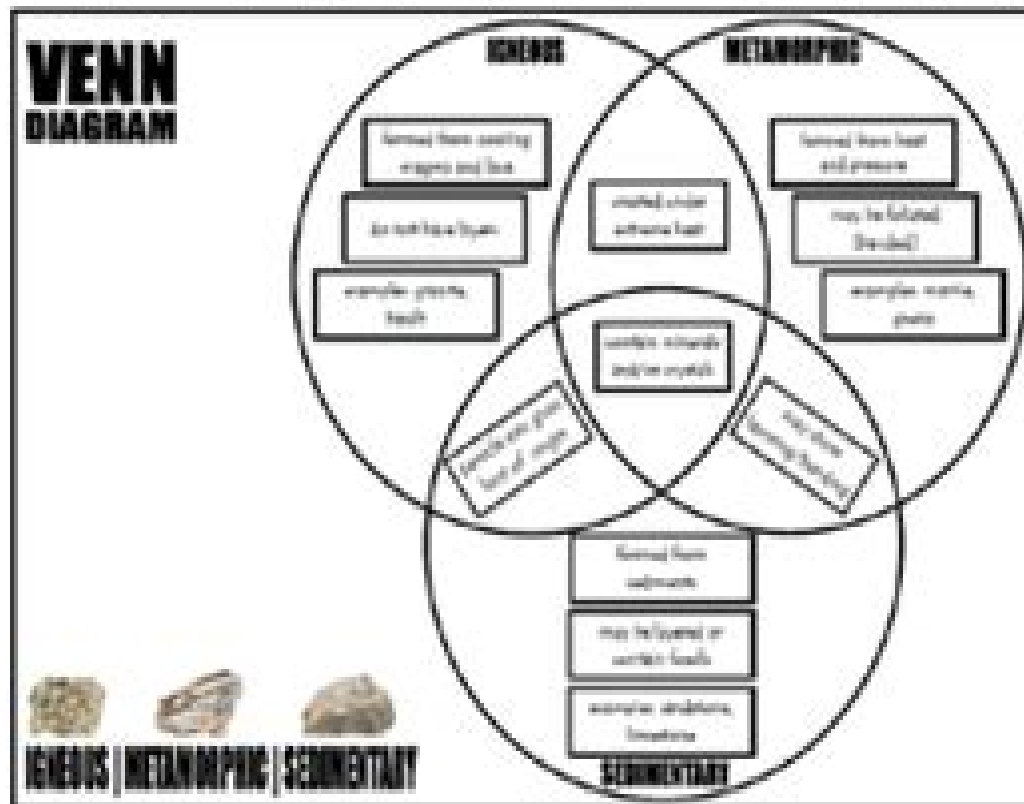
VENN DIAGRAM

IGNEOUS

METAMORPHIC

formed from cooling magma and lava

do not have layers

examples: granite, basalt

created under extreme heat

formed from heat and pressure

may be foliated (banded)

examples: marble, gneiss

contain minerals and/or crystals

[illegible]

may show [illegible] (banding)

formed from sediments

may be layered or contain fossils

examples: sandstone, limestone

SEDIMENTARY

IGNEOUS | METAMORPHIC | SEDIMENTARY